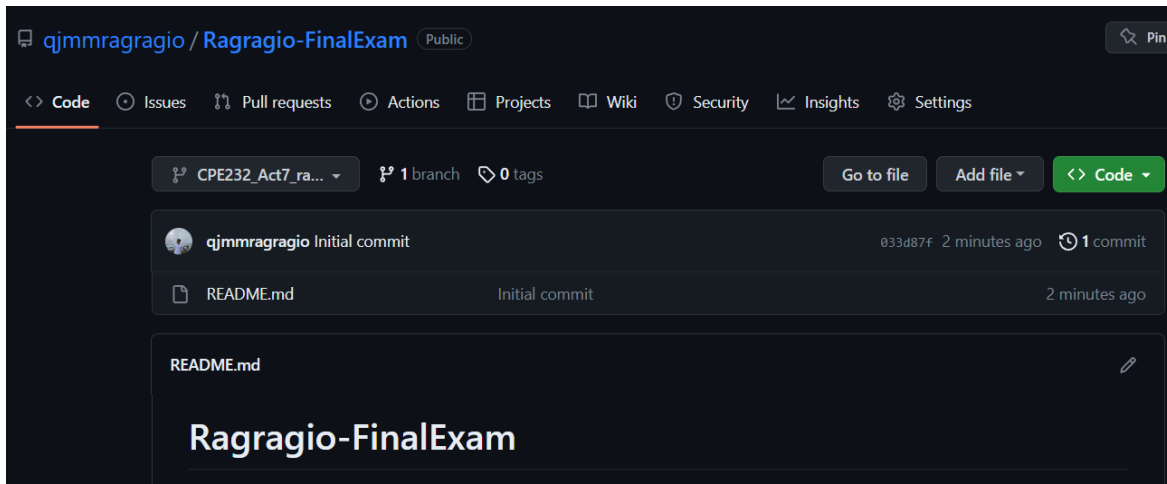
qjmmragragio / Ragragio-FinalExam Public

Pin

<> Code Issues Pull requests Actions Projects Wiki Security Insights Settings

CPE232_Act7_ra...

1 branch 0 tags

Go to file Add file <> Code

qjmmragragio Initial commit 033d87f 2 minutes ago 1 commit

README.md Initial commit 2 minutes ago

README.md

Ragragio-FinalExam